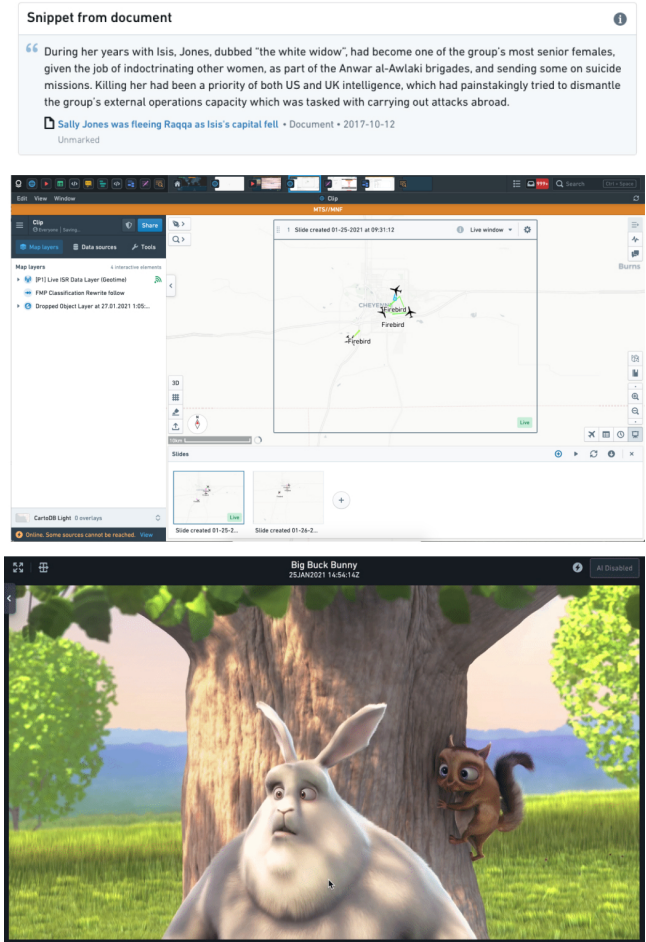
Snippet from document

“ During her years with Isis, Jones, dubbed “the white widow”, had become one of the group’s most senior females, given the job of indoctrinating other women, as part of the Anwar al-Awlaki brigades, and sending some on suicide missions. Killing her had been a priority of both US and UK intelligence, which had painstakingly tried to dismantle the group’s external operations capacity which was tasked with carrying out attacks abroad.

Sally Jones was fleeing Raqqa as Isis’s capital fell • Document • 2017-10-12
Unmarked

Search... Ctrl + Space
Edit View Window
Clip
MTS//MNF
Clip
Everyone | Saving...
Share
Map layers
Data sources
Tools
Map layers
6 interactive elements
[P1] Live ISR Data Layer (Geotime)
FMP Classification Rewrite follow
Dropped Object Layer at 27.01.2021 1:05:...
1 Slide created 01-25-2021 at 09:31:12
Live window
CHEYENNE
Firebird
Firebird
Firebird
Burns
Live
3D
Slides
Live
Slide created 01-25-2...
Slide created 01-26-2...
CartoDB Light 0 overlays
Online. Some sources cannot be reached. View

Big Buck Bunny
25JAN2021 14:54:14Z
AI Disabled